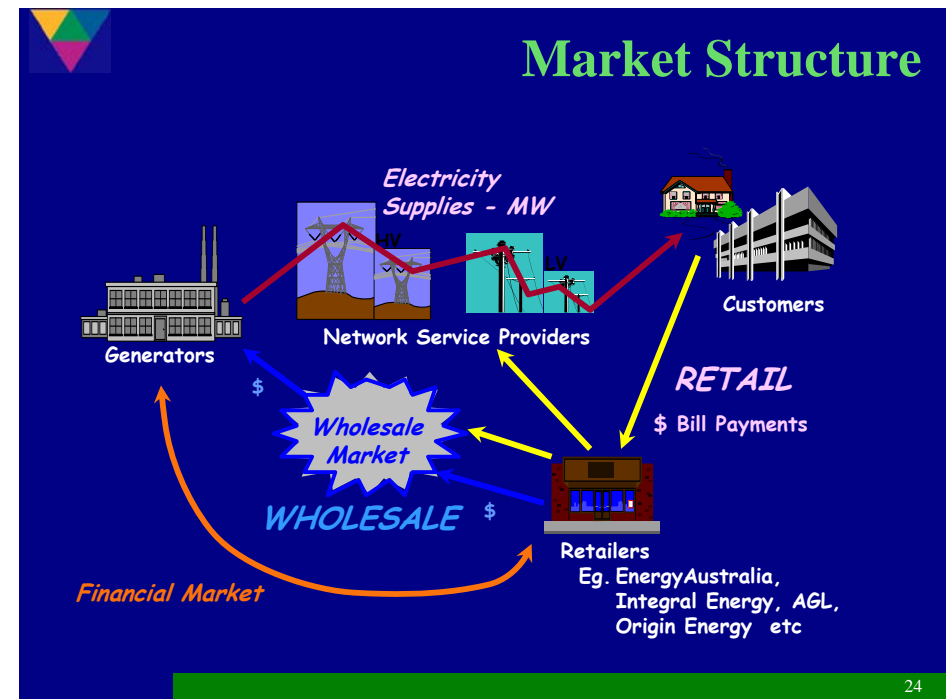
Market Structure

Electricity Supplies - MW

HV

LV

Customers

Generators

Network Service Providers

RETAIL

$ Bill Payments

$

Wholesale Market

WHOLESALE

$

Retailers
Eg. EnergyAustralia, Integral Energy, AGL, Origin Energy etc

Financial Market

24